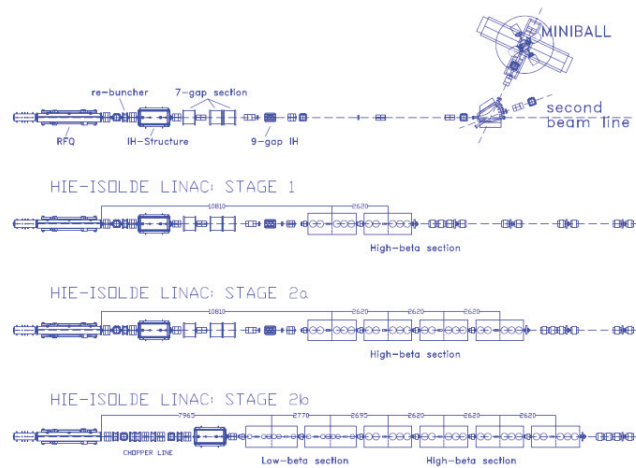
MINIBALL

re-buncher

7-gap section

RFQ

IH-Structure

9-gap IH

second beam line

HIE-ISOLDE LINAC: STAGE 1

13810

2620

High-beta section

HIE-ISOLDE LINAC: STAGE 2a

13810

2620

2620

2620

High-beta section

HIE-ISOLDE LINAC: STAGE 2b

7965

2770

2695

2620

2620

2620

CHOPPER LINE

Low-beta section

High-beta section